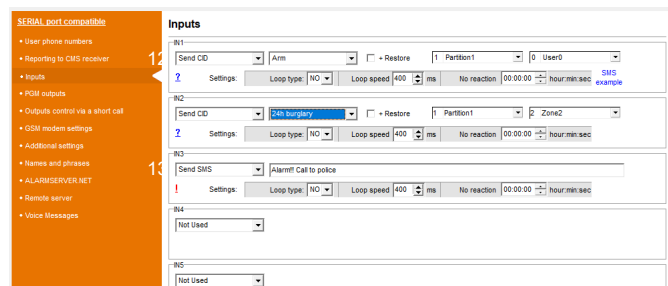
SERIAL port compatible

• User phone numbers
• Reporting to CMS receiver
• Inputs
• PGM outputs
• Outputs control via a short call
• GSM modem settings
• Additional settings
• Names and phrases
• ALARMSERVER.NET
• Remote server
• Voice Messages

12

13

Inputs

IN1
Send CID | Arm | + Restore | 1 Partition1 | 0 User0
? Settings: Loop type: NO | Loop speed 400 ms | No reaction 00:00:00 hour:min:sec | SMS example

IN2
Send CID | 24h burglary | + Restore | 1 Partition1 | 2 Zone2
? Settings: Loop type: NO | Loop speed 400 ms | No reaction 00:00:00 hour:min:sec

IN3
Send SMS | Alarm!!! Call to police
! Settings: Loop type: NO | Loop speed 400 ms | No reaction 00:00:00 hour:min:sec

IN4
Not Used

IN5
Not Used